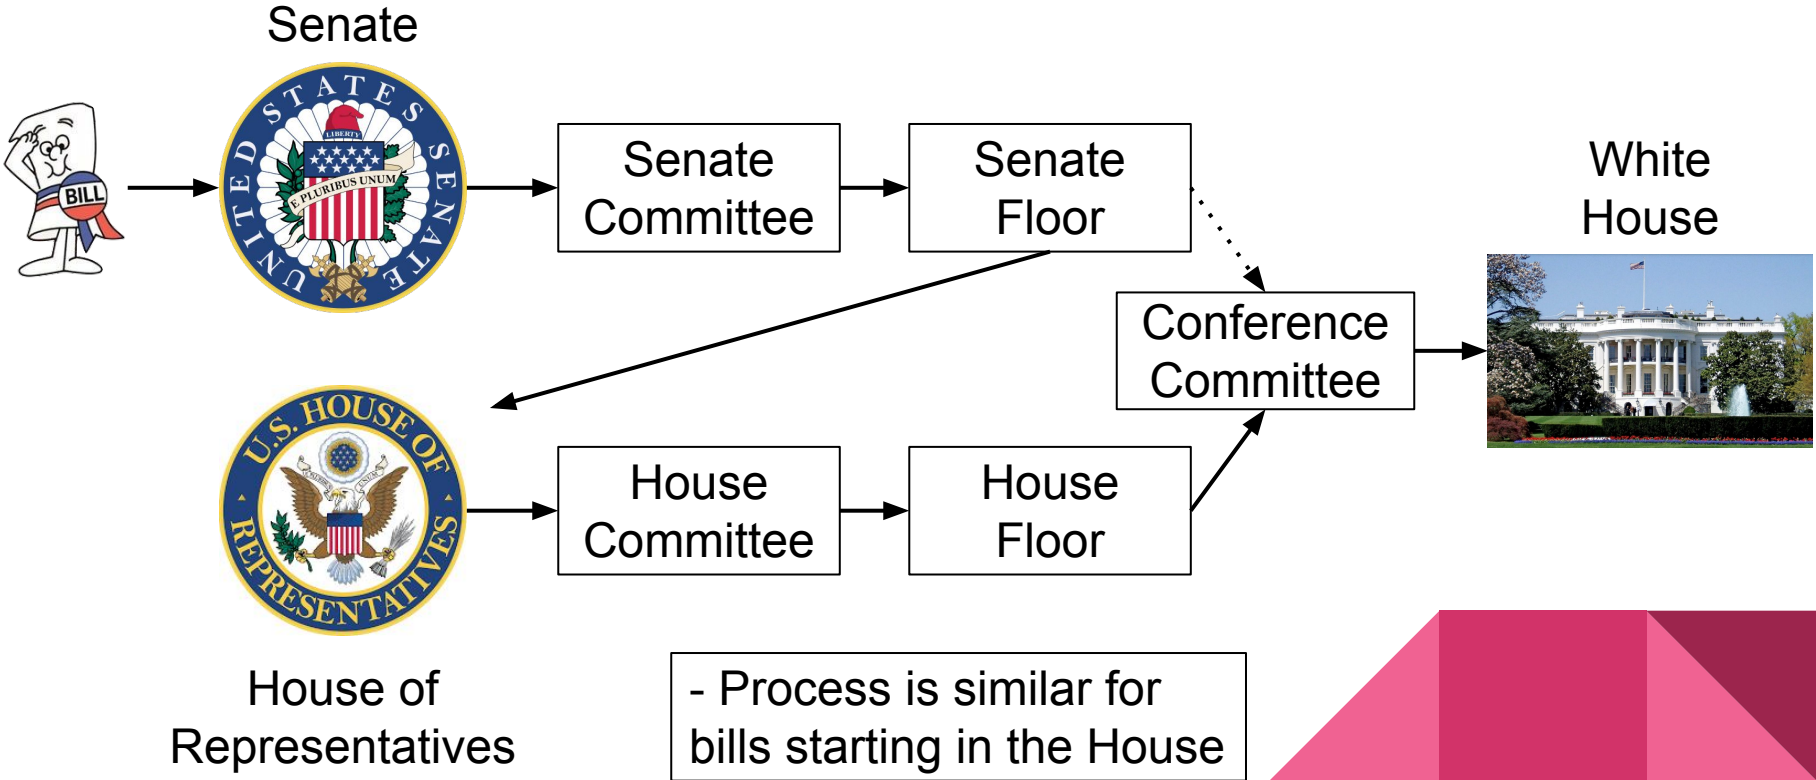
Senate

BILL

UNITED STATES SENATE

LIBERTY

E PLURIBUS UNUM

Senate Committee

Senate Floor

White House

Conference Committee

U.S. HOUSE OF REPRESENTATIVES

House Committee

House Floor

House of Representatives

- Process is similar for bills starting in the House